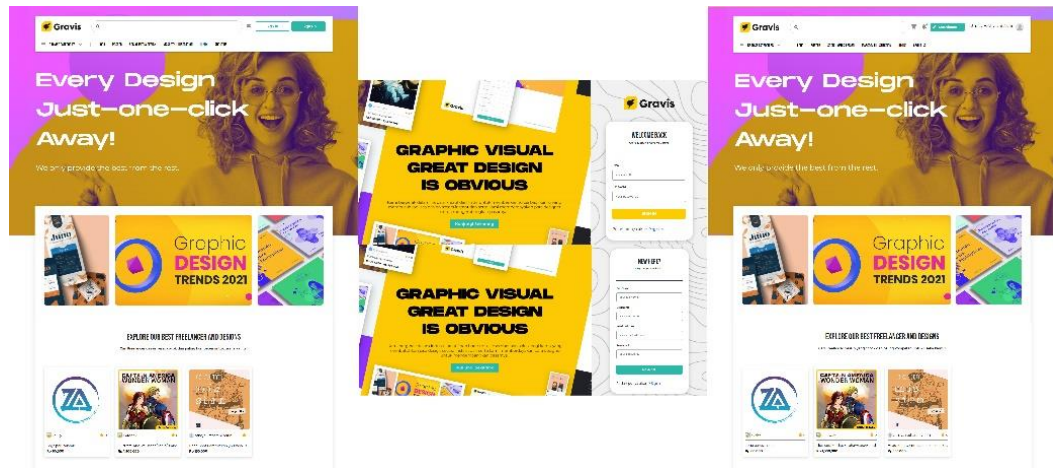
Gravis

Every Design Just-one-click Away!

We only provide the best from the rest.

Graphic DESIGN TRENDS 2021

EXPLORE OUR BEST FREELANCER AND DESIGNS

ZA

CAPTAIN AMERICA WONDER WOMAN

Gravis

GRAPHIC VISUAL GREAT DESIGN IS OBVIOUS

WELCOME BACK

GRAPHIC VISUAL GREAT DESIGN IS OBVIOUS

Gravis

Every Design Just-one-click Away!

We only provide the best from the rest.

Graphic DESIGN TRENDS 2021

EXPLORE OUR BEST FREELANCER AND DESIGNS

ZA

CAPTAIN AMERICA WONDER WOMAN